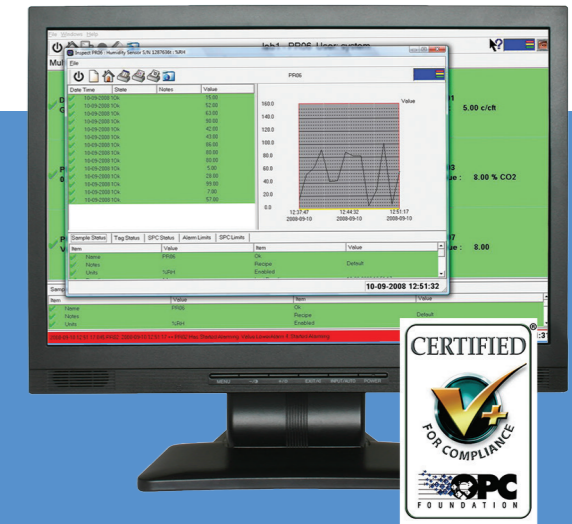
File Windows Help

lab1 - PR06 User: system

Mul

Inspect PR06 Humidity Sensor S/N 12876 %RH

File

PR06

| Date Time | State | Notes | Value |
|---|---|---|---|
| 10-09-2008 1Ok | | | 15.00 |
| 10-09-2008 1Ok | | | 52.00 |
| 10-09-2008 1Ok | | | 63.00 |
| 10-09-2008 1Ok | | | 50.00 |
| 10-09-2008 1Ok | | | 42.00 |
| 10-09-2008 1Ok | | | 43.00 |
| 10-09-2008 1Ok | | | 90.00 |
| 10-09-2008 1Ok | | | 80.00 |
| 10-09-2008 1Ok | | | 60.00 |
| 10-09-2008 1Ok | | | 5.00 |
| 10-09-2008 1Ok | | | 29.00 |
| 10-09-2008 1Ok | | | 99.00 |
| 10-09-2008 1Ok | | | 7.00 |
| 10-09-2008 1Ok | | | 57.00 |

Value

160.0
140.0
120.0
100.0
80.0
60.0
40.0
20.0
0.0

12:37:47 2008-09-10
12:44:32 2008-09-10
12:51:17 2008-09-10

Sample Status | Tag Status | SPC Status | Alarm Limits | SPC Limits

| Item | Value | Item | Value |
|---|---|---|---|
| Name | PR06 | Ok | |
| Notes | | Recipe | Default |
| Units | %RH | Enabled | |

10-09-2008 12:51:32

5.00 c/cft

e : 8.00 % CO2

e : 8.00

| Item | Value | Item | Value |
|---|---|---|---|
| Name | PR06 | Ok | |
| Notes | | Recipe | Default |
| Units | %RH | Enabled | |

MENU AUTO EXIT/AV INPUT/AUTO POWER

CERTIFIED

FOR COMPLIANCE

OPC FOUNDATION